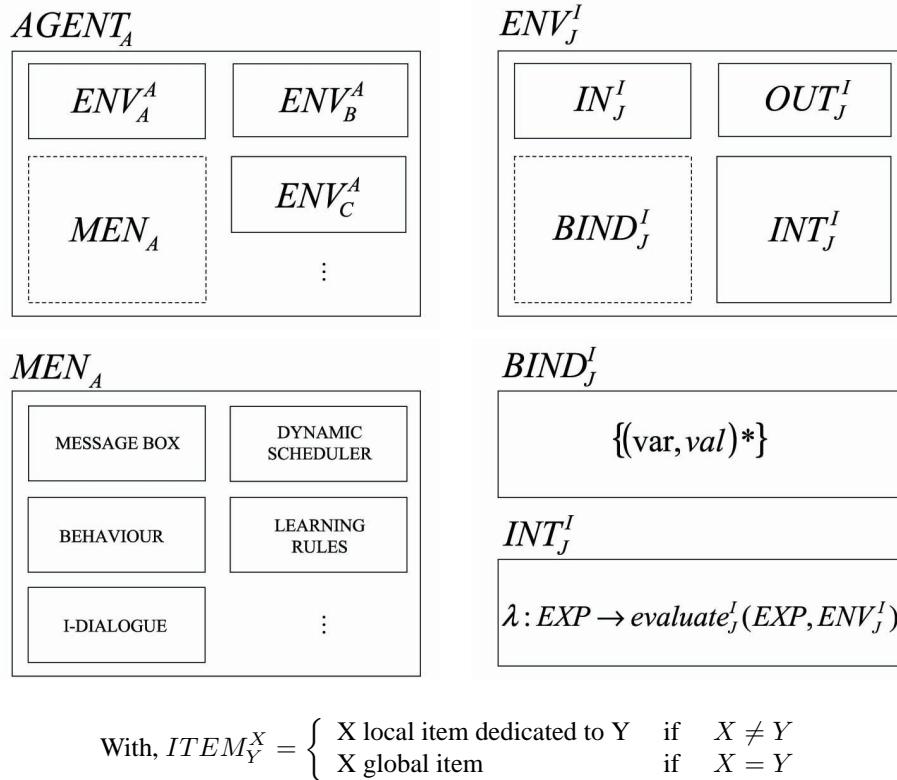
$AGENT_A$

$ENV_A^A$

$ENV_B^A$

$MEN_A$

$ENV_C^A$

$\vdots$

$ENV_J^I$

$IN_J^I$

$OUT_J^I$

$BIND_J^I$

$INT_J^I$

$MEN_A$

MESSAGE BOX

DYNAMIC SCHEDULER

BEHAVIOUR

LEARNING RULES

I-DIALOGUE

$\vdots$

$BIND_J^I$

$\{(\text{var}, val)*\}$

$INT_J^I$

$\lambda : EXP \rightarrow evaluate_J^I(EXP, ENV_J^I)$

With, $ITEM_Y^X = \begin{cases} \text{X local item dedicated to Y} & \text{if } X \neq Y \\ \text{X global item} & \text{if } X = Y \end{cases}$